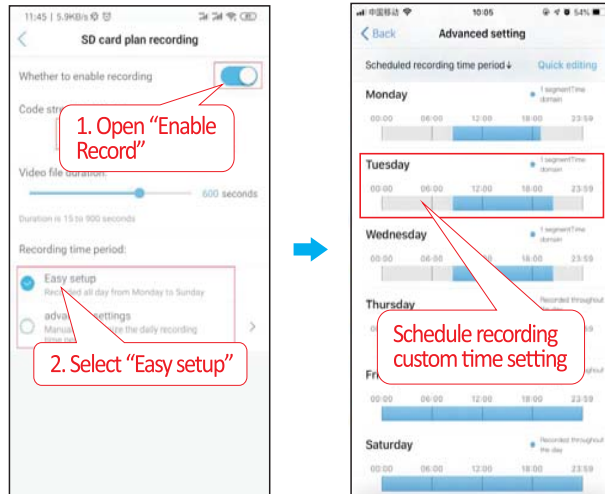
11:45 | 5.9KB/s

SD card plan recording

Whether to enable recording

Code str

1. Open "Enable Record"

Video file duration:

600 seconds

Duration is 15 to 900 seconds

Recording time period:

Easy setup

Rec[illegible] all day from Monday to Sunday

adva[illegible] settings

Manua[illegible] the daily recording time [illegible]

2. Select "Easy setup"

中国移动

10:05

54%

Back

Advanced setting

Scheduled recording time period↓

Quick editing

Monday

1 segmentTime domain

00:00 06:00 12:00 18:00 23:59

Tuesday

1 segmentTime domain

00:00 06:00 12:00 18:00 23:59

Wednesday

1 segmentTime domain

00:00 06:00 12:00 18:00 23:59

Thursday

Recorded throughout

Schedule recording custom time setting

Fri

00:00 06:00 12:00 18:00 23:59

Saturday

Recorded throughout the day

00:00 06:00 12:00 18:00 23:59